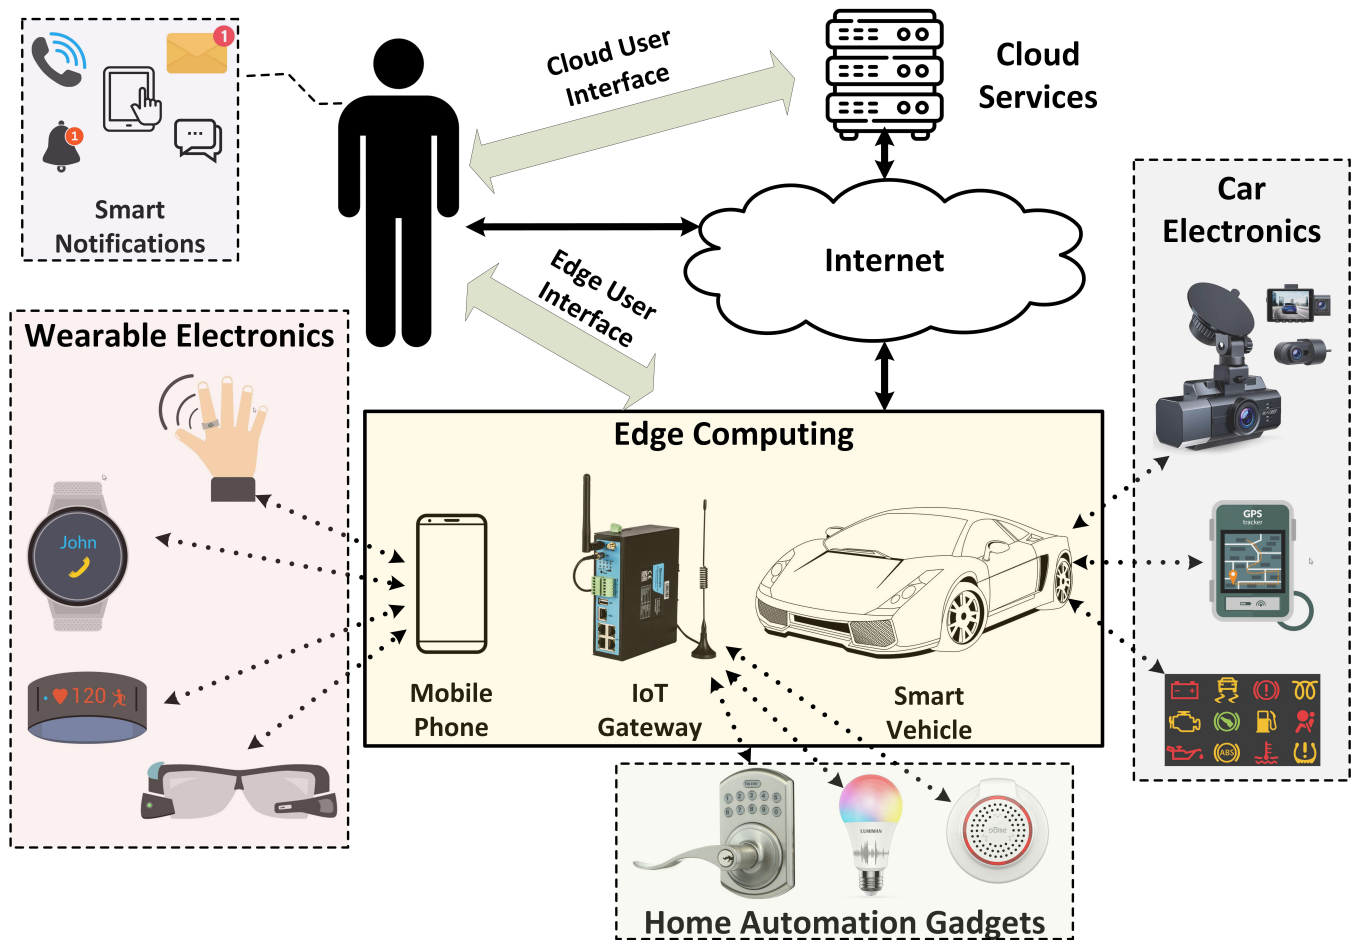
1

1

Smart Notifications

Cloud User Interface

Cloud Services

Internet

Edge User Interface

Car Electronics

Wearable Electronics

Edge Computing

John

120

GPS tracker

Mobile Phone

IoT Gateway

Smart Vehicle

Home Automation Gadgets